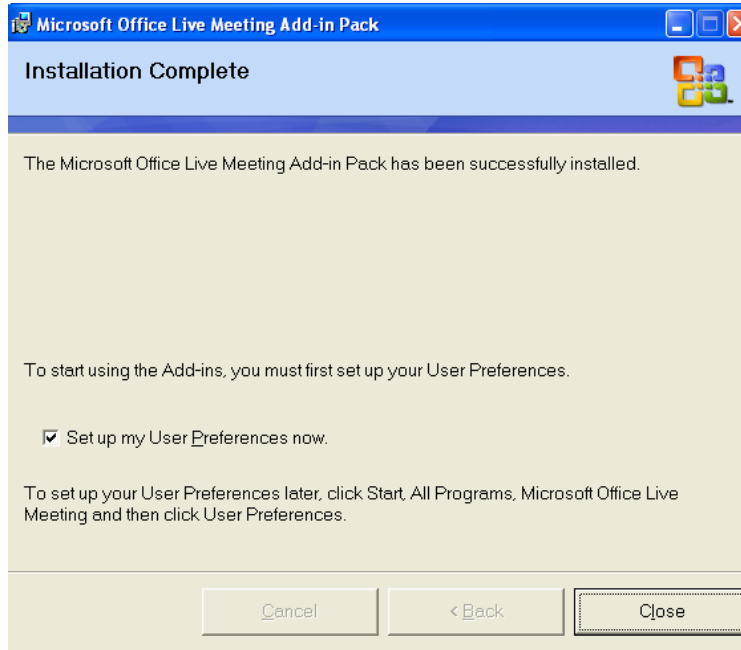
Microsoft Office Live Meeting Add-in Pack

Installation Complete

The Microsoft Office Live Meeting Add-in Pack has been successfully installed.

To start using the Add-ins, you must first set up your User Preferences.

☑ Set up my User Preferences now.

To set up your User Preferences later, click Start, All Programs, Microsoft Office Live Meeting and then click User Preferences.

Cancel

< Back

Close